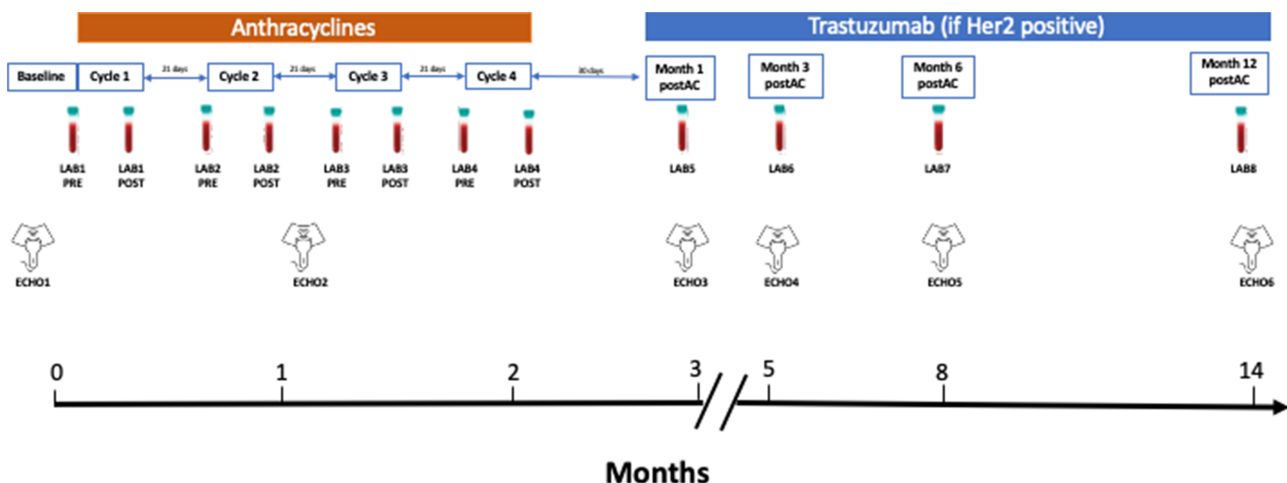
Anthracyclines

Trastuzumab (if Her2 positive)

Baseline

Cycle 1

21 days

Cycle 2

21 days

Cycle 3

21 days

Cycle 4

30 days

Month 1 postAC

Month 3 postAC

Month 6 postAC

Month 12 postAC

LAB1 PRE

LAB1 POST

LAB2 PRE

LAB2 POST

LAB3 PRE

LAB3 POST

LAB4 PRE

LAB4 POST

LAB5

LAB6

LAB7

LAB8

ECHO1

ECHO2

ECHO3

ECHO4

ECHO5

ECHO6

0

1

2

3

5

8

14

Months